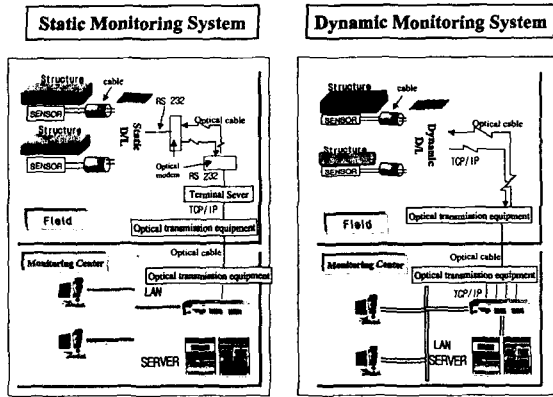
Static Monitoring System

Structure
cable
SENSOR
RS 232
Static D/L
Optical cable
Structure
SENSOR
Optical modem
RS 232
Terminal Sever
TCP/IP
Field
Optical transmission equipment
Optical cable
Monitoring Center
Optical transmission equipment
LAN
SERVER

Dynamic Monitoring System

Structure
cable
SENSOR
Dynamic D/L
Optical cable
Structure
SENSOR
TCP/IP
Field
Optical transmission equipment
Optical cable
Monitoring Center
Optical transmission equipment
TCP/IP
LAN
SERVER